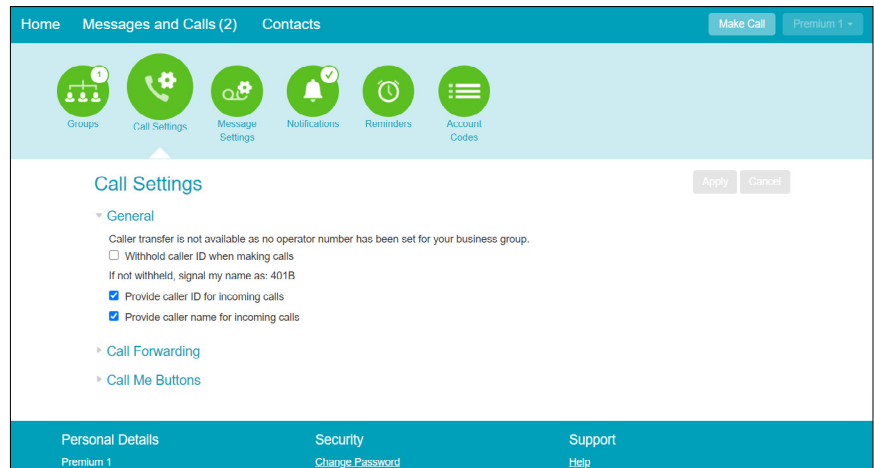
Home Messages and Calls (2) Contacts

Make Call Premium 1

1 Groups

Call Settings

Message Settings

Notifications

Reminders

Account Codes

Call Settings

Apply Cancel

General

Caller transfer is not available as no operator number has been set for your business group.

Withhold caller ID when making calls

If not withheld, signal my name as: 401B

Provide caller ID for incoming calls

Provide caller name for incoming calls

Call Forwarding

Call Me Buttons

Personal Details

Premium 1

Security

Change Password

Support

Help